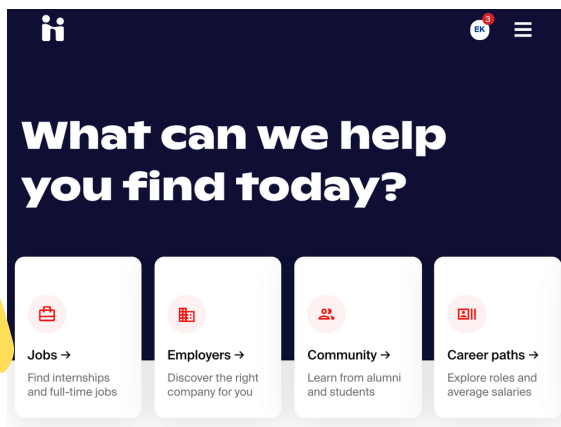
EK 3

What can we help you find today?

Jobs →
Find internships and full-time jobs

Employers →
Discover the right company for you

Community →
Learn from alumni and students

Career paths →
Explore roles and average salaries